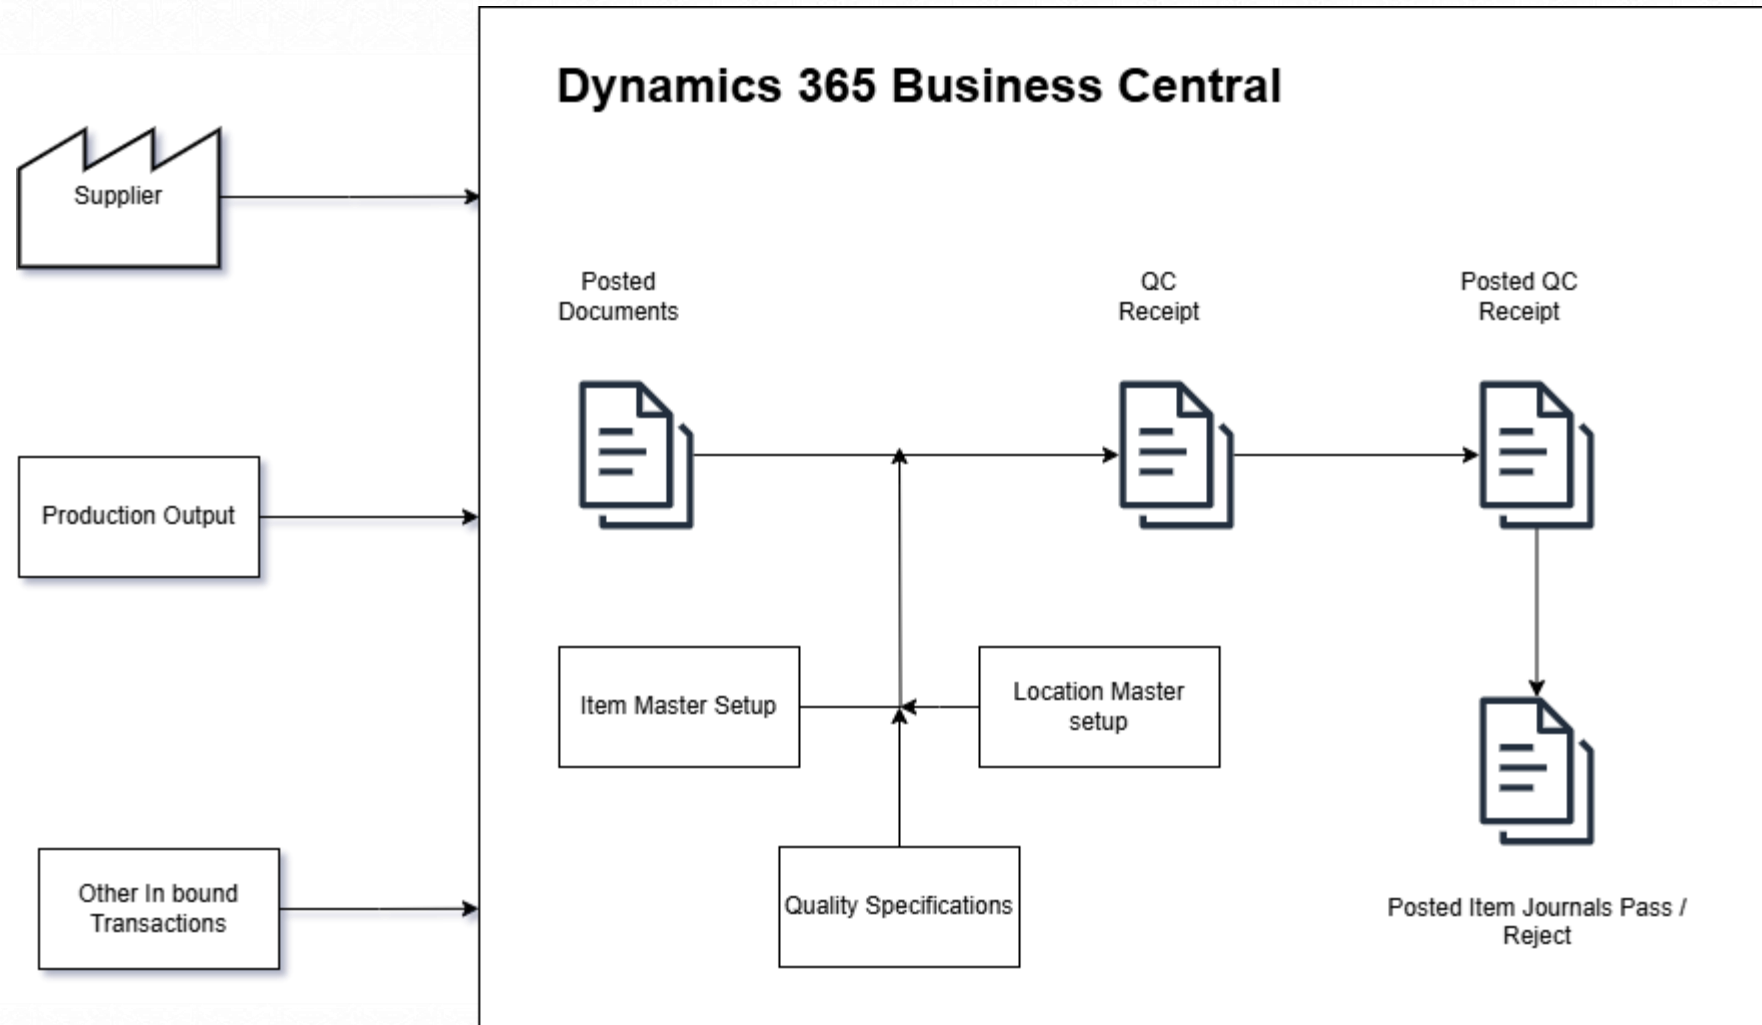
Supplier

Production Output

Other In bound Transactions

Dynamics 365 Business Central

Posted Documents

QC Receipt

Posted QC Receipt

Item Master Setup

Location Master setup

Quality Specifications

Posted Item Journals Pass / Reject